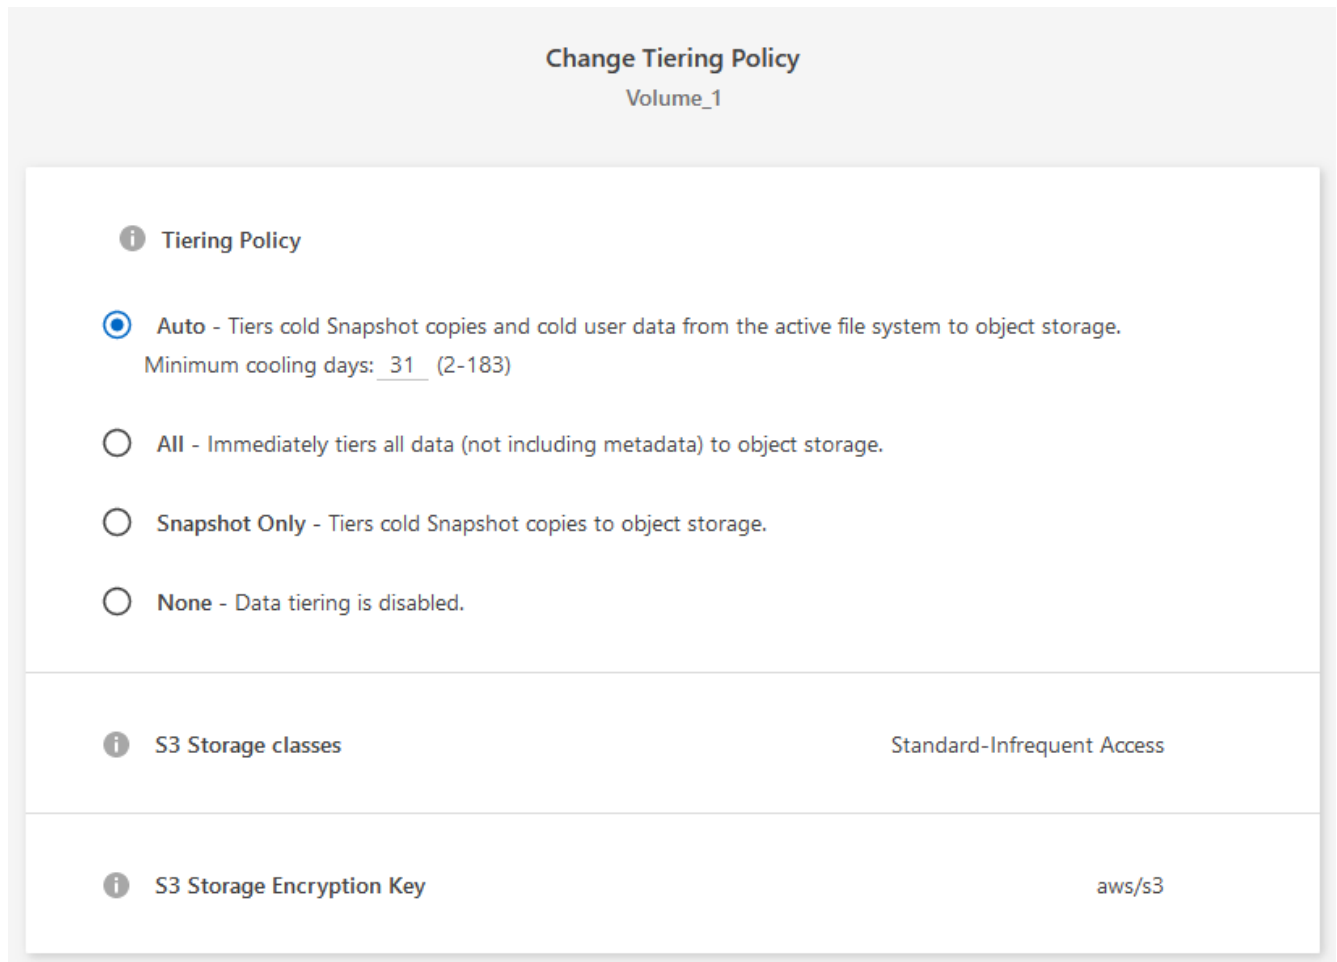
Change Tiering Policy
Volume_1

Tiering Policy

Auto - Tiers cold Snapshot copies and cold user data from the active file system to object storage.
Minimum cooling days: 31 (2-183)

All - Immediately tiers all data (not including metadata) to object storage.

Snapshot Only - Tiers cold Snapshot copies to object storage.

None - Data tiering is disabled.

S3 Storage classes Standard-Infrequent Access

S3 Storage Encryption Key aws/s3